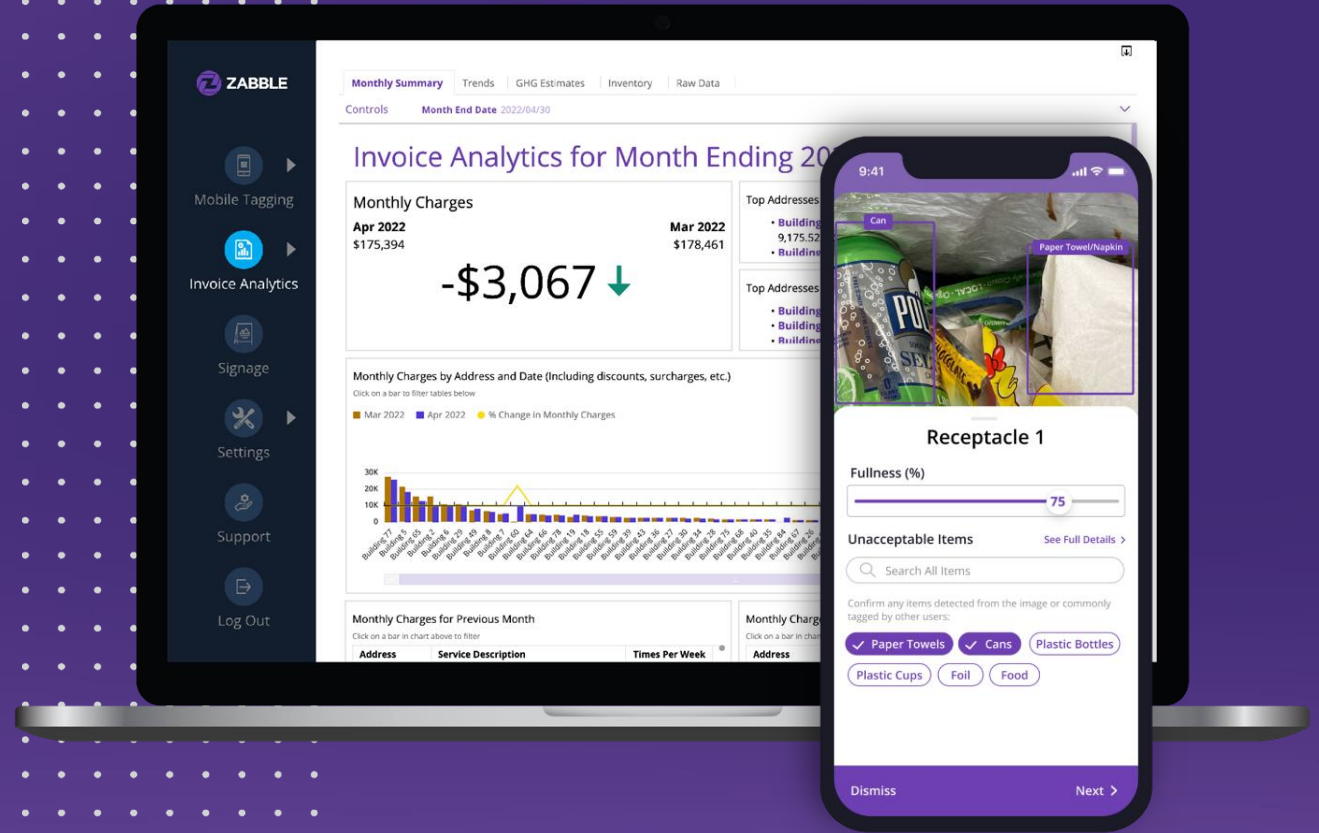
ZABBLE

Mobile Tagging

Invoice Analytics

Signage

Settings

Support

Log Out

Monthly Summary Trends GHG Estimates Inventory Raw Data

Controls Month End Date 2022/04/30

Invoice Analytics for Month Ending 20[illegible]

Monthly Charges

Apr 2022
$175,394

Mar 2022
$178,461

-$3,067

Top Addresses
• Building
9,175.52
• Building

Top Addresses
• Building
• Building
• Building

Monthly Charges by Address and Date (Including discounts, surcharges, etc.)
Click on a bar to filter tables below

Mar 2022 Apr 2022 % Change in Monthly Charges

30K
20K
10K
0

Building 77, Building 5, Building 65, Building 2, Building 6, Building 49, Building 8, Building 7, Building 60, Building 44, Building 66, Building 78, Building 19, Building 55, Building 39, Building 43, Building 36, Building 27, Building 30, Building 34, Building 29, Building 75, Building 68, Building 40, Building 35, Building 84, Building 67, Building 23, Building

Monthly Charges for Previous Month
Click on a bar in chart above to filter

| Address | Service Description | Times Per Week |
|---|---|---|

Monthly Charg
Click on a bar in

| Address |
|---|

9:41

Can

Paper Towel/Napkin

Receptacle 1

Fullness (%)

75

Unacceptable Items

See Full Details >

Search All Items

Confirm any items detected from the image or commonly tagged by other users:

Paper Towels Cans Plastic Bottles

Plastic Cups Foil Food

Dismiss

Next >